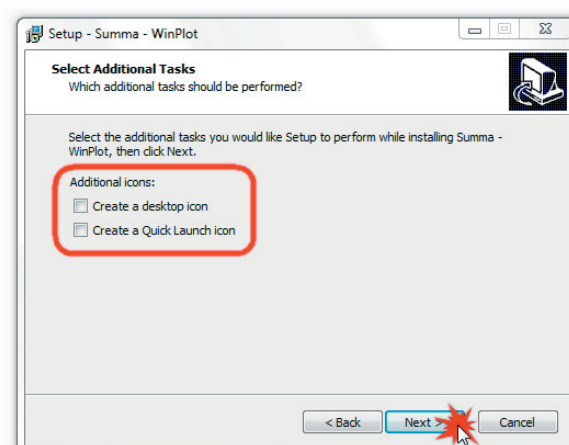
Setup - Summa - WinPlot

Select Additional Tasks
Which additional tasks should be performed?

Select the additional tasks you would like Setup to perform while installing Summa - WinPlot, then click Next.

Additional icons:
Create a desktop icon
Create a Quick Launch icon

< Back
Next >
Cancel